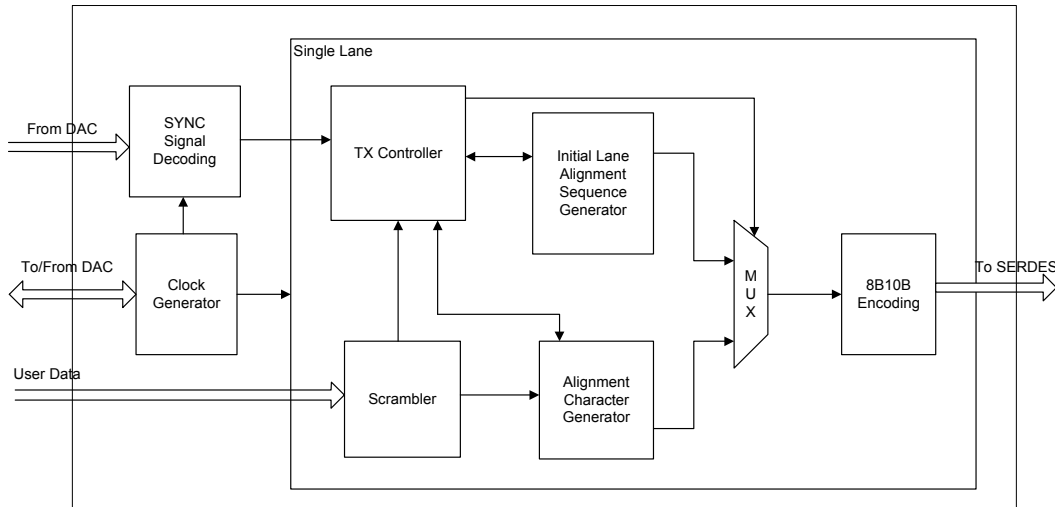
Single Lane

From DAC

SYNC Signal Decoding

TX Controller

Initial Lane Alignment Sequence Generator

To/From DAC

Clock Generator

M U X

8B10B Encoding

To SERDES

User Data

Scrambler

Alignment Character Generator